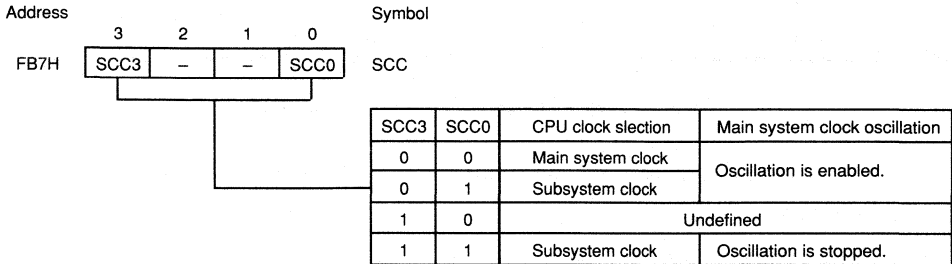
Address

3 2 1 0

FB7H

| SCC3 | – | – | SCC0 |
|---|---|---|---|

Symbol

SCC

| SCC3 | SCC0 | CPU clock slection | Main system clock oscillation |
|---|---|---|---|
| 0 | 0 | Main system clock | Oscillation is enabled. |
| 0 | 1 | Subsystem clock | |
| 1 | 0 | Undefined | |
| 1 | 1 | Subsystem clock | Oscillation is stopped. |